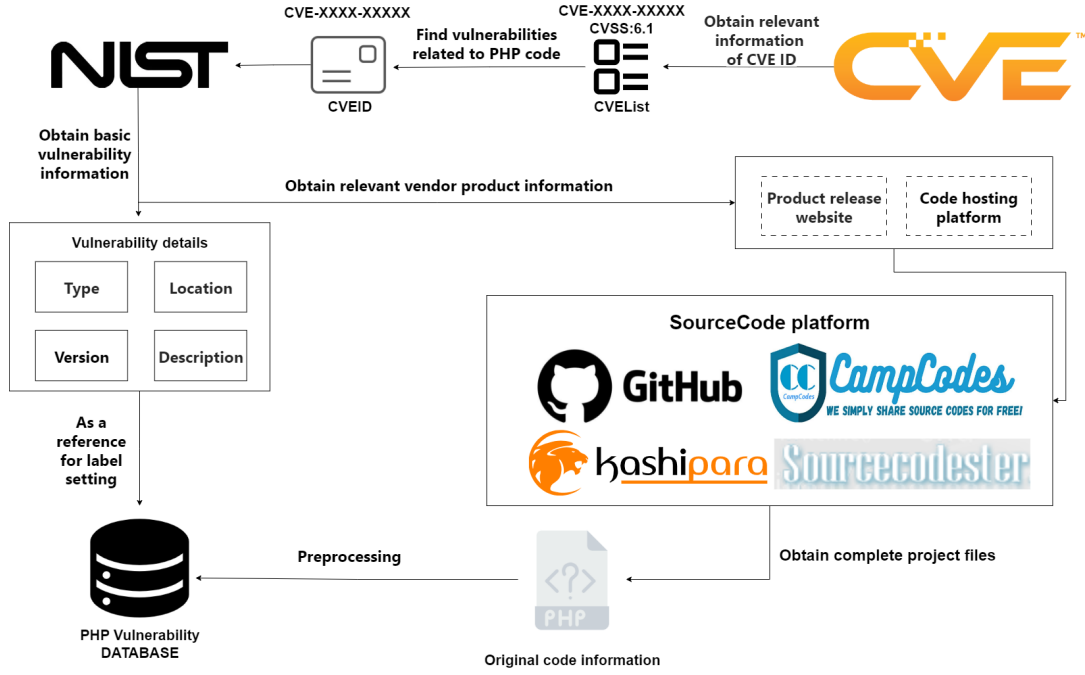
CVE-XXXX-XXXXX

CVE-XXXX-XXXXX
CVSS:6.1

Obtain relevant information of CVE ID

CVE™

NIST

Find vulnerabilities related to PHP code

CVEID

CVEList

Obtain basic vulnerability information

Obtain relevant vendor product information

Product release website

Code hosting platform

Vulnerability details

Type

Location

Version

Description

SourceCode platform

GitHub

CC CampCodes
CampCodes
WE SIMPLY SHARE SOURCE CODES FOR FREE!

kashipara

Sourcecodester

As a reference for label setting

Preprocessing

Obtain complete project files

PHP

PHP Vulnerability DATABASE

Original code information